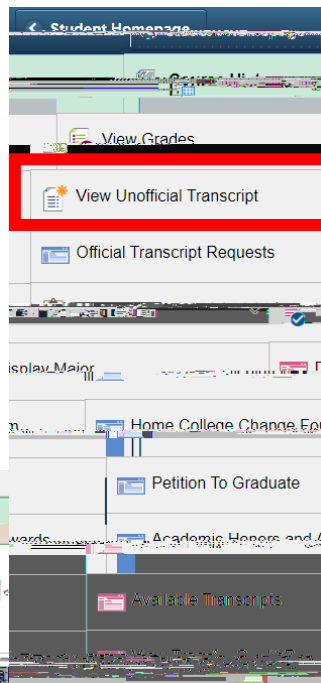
< Student Homepage

View Grades

View Unofficial Transcript

Official Transcript Requests

isplay Major

Home College Change Fo

Petition To Graduate

wards

Academic Honors and

Available Transcripts